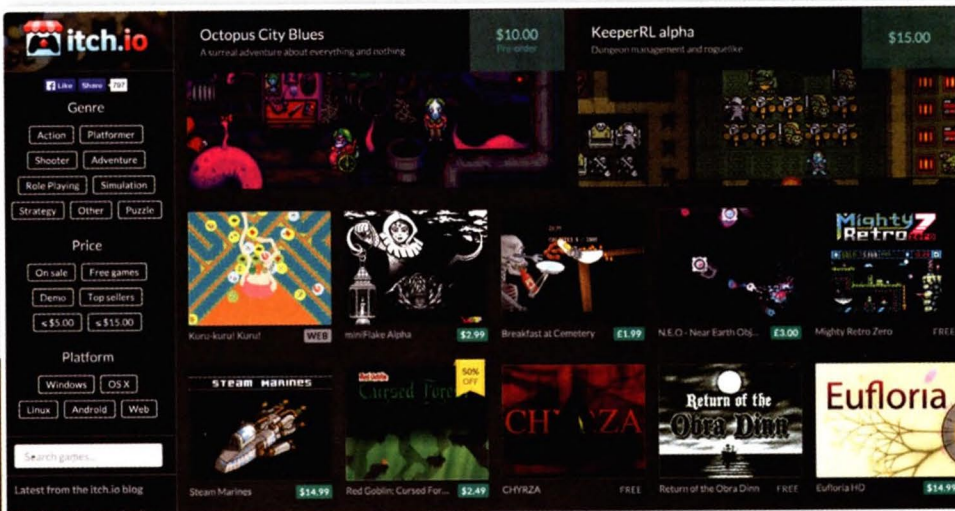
itch.io

Like Share 797

Genre

Action Platformer
Shooter Adventure
Role Playing Simulation
Strategy Other Puzzle

Price

On sale Free games
Demo Top sellers
≤ $5.00 ≤ $15.00

Platform

Windows OS X
Linux Android Web

Search games...

Latest from the itch.io blog

Octopus City Blues
A surreal adventure about everything and nothing
$10.00
Pre-order

KeeperRL alpha
Dungeon management and roguelike
$15.00

Kuru-kuru! Kuru! WEB
miniFlake Alpha $2.99
Breakfast at Cemetery £1.99
N.E.O - Near Earth Obj... £3.00
Mighty Retro Zero FREE

Mighty Retro Zero

STEAM MARINES
Steam Marines $14.99

Red Goblin Cursed Forest
50% OFF
Red Goblin: Cursed For... $2.49

CHYRZA
CHYRZA FREE

Return of the Obra Dinn
Return of the Obra Dinn FREE

Eufloria
Eufloria HD $14.99